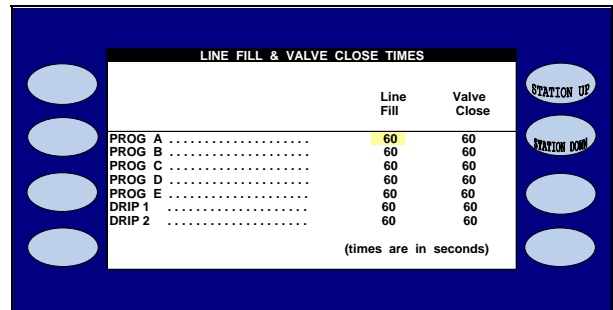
LINE FILL & VALVE CLOSE TIMES

|  | Line Fill | Valve Close |
|---|---|---|
| PROG A .................... | 60 | 60 |
| PROG B .................... | 60 | 60 |
| PROG C .................... | 60 | 60 |
| PROG D .................... | 60 | 60 |
| PROG E .................... | 60 | 60 |
| DRIP 1 .................... | 60 | 60 |
| DRIP 2 .................... | 60 | 60 |

(times are in seconds)

STATION UP

STATION DOWN